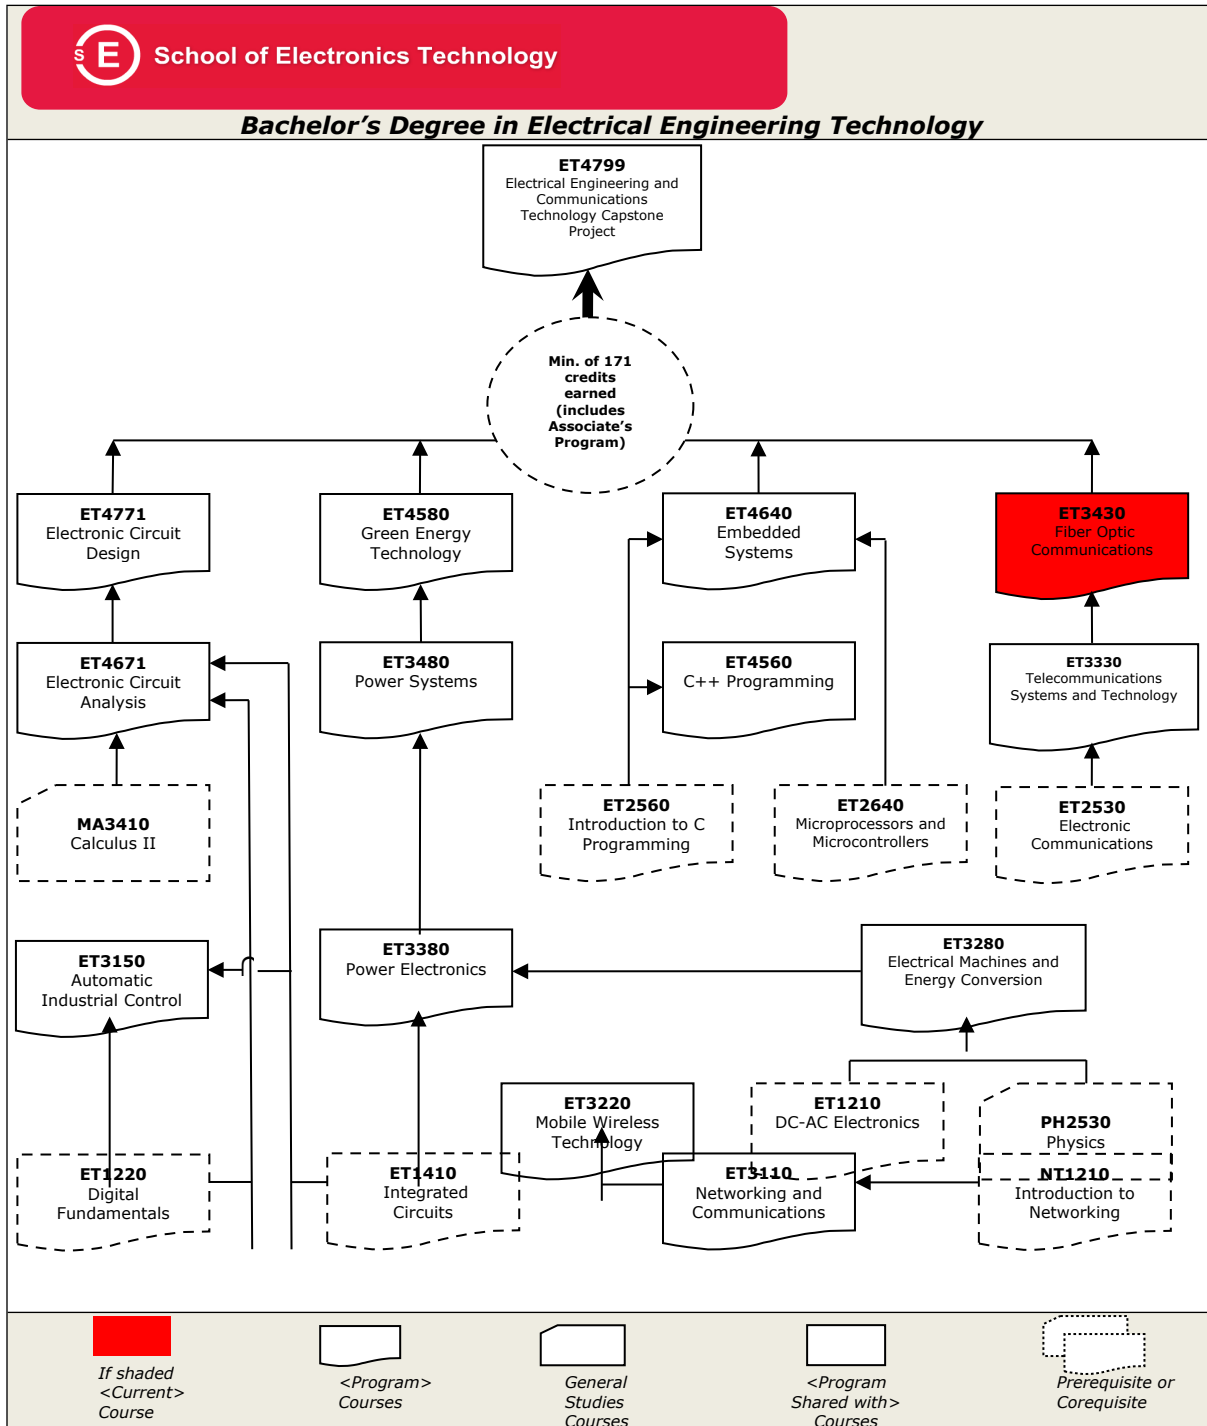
SE School of Electronics Technology

Bachelor's Degree in Electrical Engineering Technology

ET4799
Electrical Engineering and Communications Technology Capstone Project

Min. of 171 credits earned (includes Associate's Program)

ET4771
Electronic Circuit Design

ET4580
Green Energy Technology

ET4640
Embedded Systems

ET3430
Fiber Optic Communications

ET4671
Electronic Circuit Analysis

ET3480
Power Systems

ET4560
C++ Programming

ET3330
Telecommunications Systems and Technology

MA3410
Calculus II

ET2560
Introduction to C Programming

ET2640
Microprocessors and Microcontrollers

ET2530
Electronic Communications

ET3150
Automatic Industrial Control

ET3380
Power Electronics

ET3280
Electrical Machines and Energy Conversion

ET3220
Mobile Wireless Technology

ET1210
DC-AC Electronics

PH2530
Physics

ET1220
Digital Fundamentals

ET1410
Integrated Circuits

ET3110
Networking and Communications

NT1210
Introduction to Networking

If shaded <Current> Course

<Program> Courses

General Studies Courses

<Program Shared with> Courses

Prerequisite or Corequisite